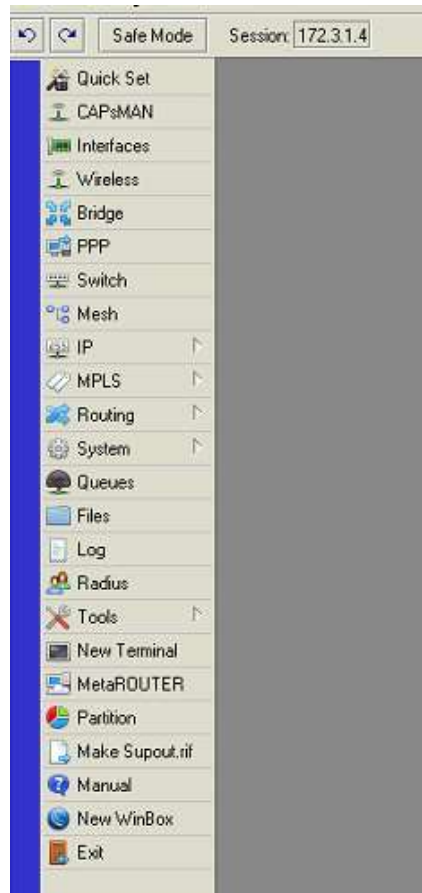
Safe Mode
Session: 172.3.1.4

Quick Set
CAPsMAN
Interfaces
Wireless
Bridge
PPP
Switch
Mesh
IP
MPLS
Routing
System
Queues
Files
Log
Radius
Tools
New Terminal
MetaROUTER
Partition
Make Supout.rif
Manual
New WinBox
Exit